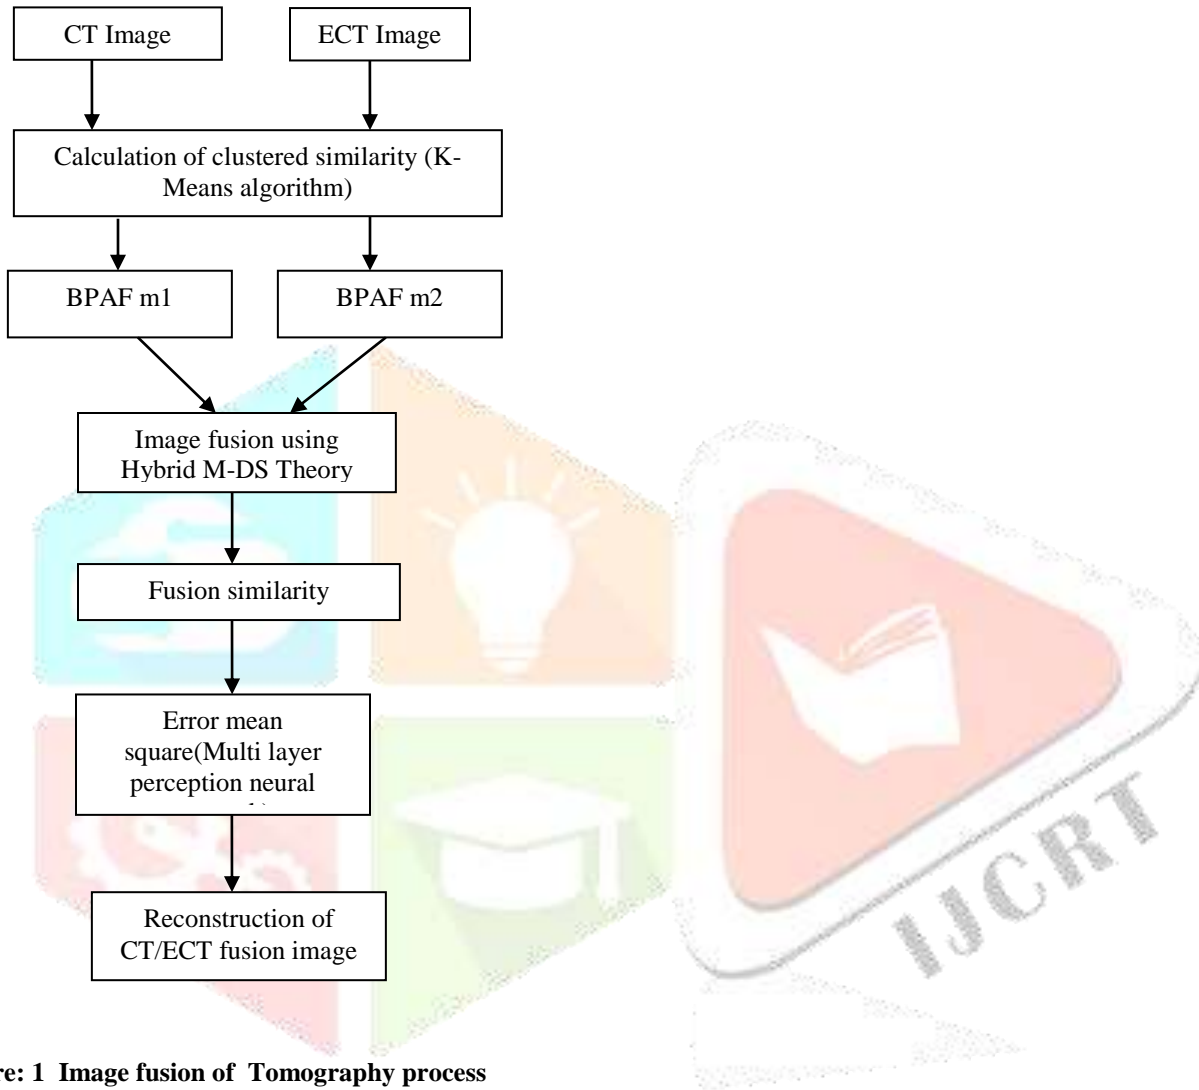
CT Image

ECT Image

Calculation of clustered similarity (K-Means algorithm)

BPAF m1

BPAF m2

Image fusion using Hybrid M-DS Theory

Fusion similarity

Error mean square(Multi layer perception neural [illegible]

Reconstruction of CT/ECT fusion image

re: 1 Image fusion of Tomography process

IJCRT